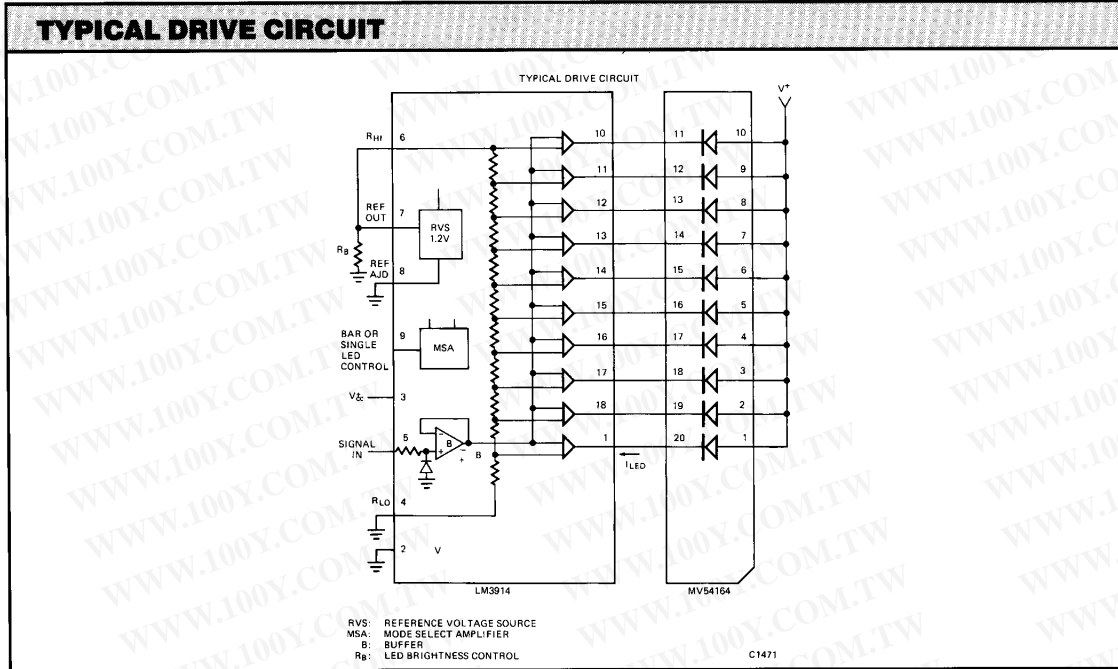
TYPICAL DRIVE CIRCUIT

TYPICAL DRIVE CIRCUIT

$V^+$

$R_{HI}$ 6

REF OUT 7

RVS 1.2V

$R_B$

REF AJD 8

BAR OR SINGLE LED CONTROL 9

MSA

$V_{CC}^+$ 3

SIGNAL IN 5

B

B

$R_{LO}$ 4

2 V

10 11 12 13 14 15 16 17 18 1

11 12 13 14 15 16 17 18 19 20

10 9 8 7 6 5 4 3 2 1

$I_{LED}$

LM3914

MV54164

RVS: REFERENCE VOLTAGE SOURCE
MSA: MODE SELECT AMPLIFIER
B: BUFFER
$R_B$: LED BRIGHTNESS CONTROL

C1471

WWW.100Y.COM.TW